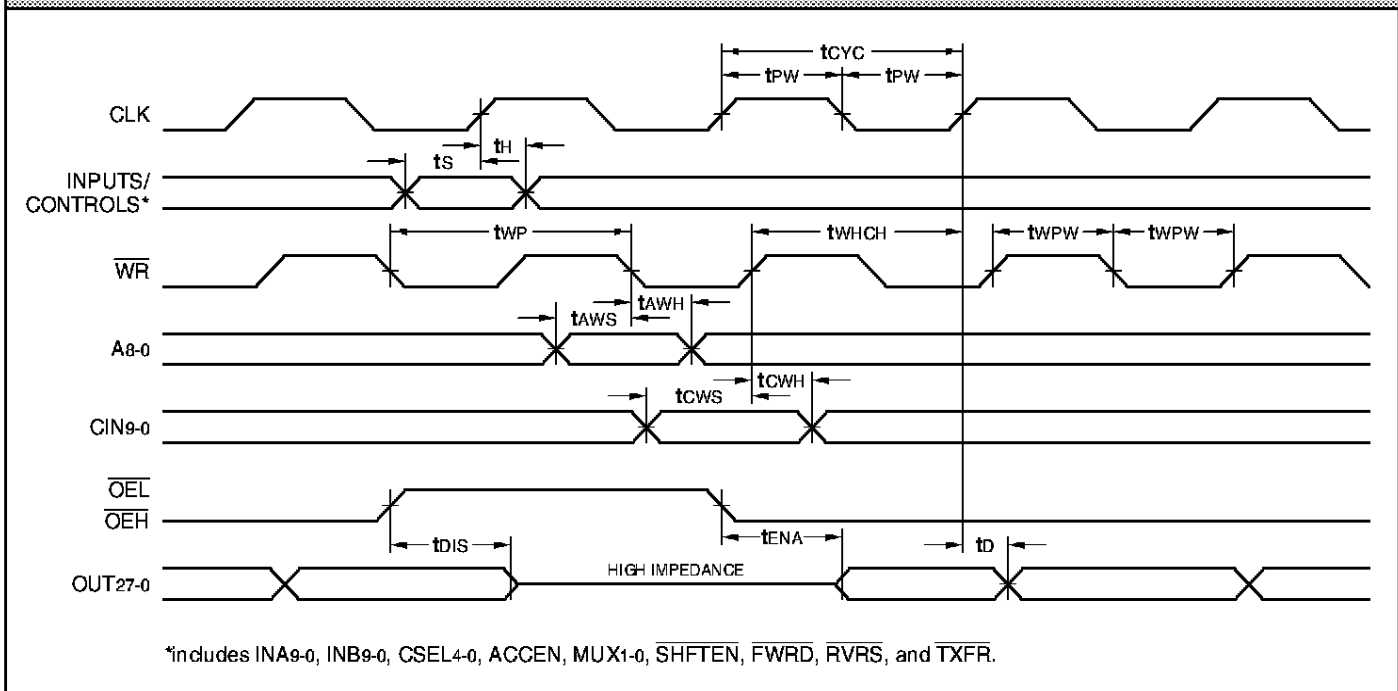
$t_{CYC}$

$t_{PW}$ $t_{PW}$

CLK

$t_S$ $t_H$

INPUTS/ CONTROLS*

$t_{WP}$ $t_{WHCH}$ $t_{WPW}$ $t_{WPW}$

$\overline{WR}$

$t_{AWS}$ $t_{AWH}$

$A_{8-0}$

$t_{CWS}$ $t_{CWH}$

$CIN_{9-0}$

$\overline{OEL}$
$\overline{OEH}$

$t_{DIS}$ $t_{ENA}$ $t_D$

$OUT_{27-0}$

HIGH IMPEDANCE

*includes $INA_{9-0}$, $INB_{9-0}$, $CSEL_{4-0}$, ACCEN, $MUX_{1-0}$, $\overline{SHFTEN}$, $\overline{FWRD}$, $\overline{RVRS}$, and $\overline{TXFR}$.